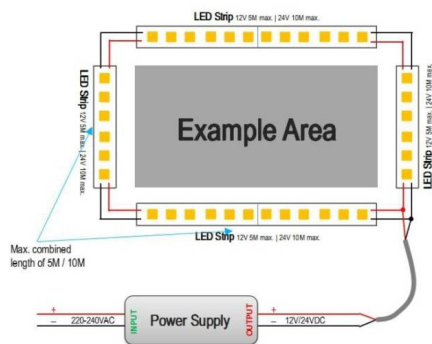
LED Strip 12V 5M max. | 24V 10M max.

LED Strip 12V 5M max. | 24V 10M max.

Example Area

LED Strip 12V 5M max. | 24V 10M max.

LED Strip 12V 5M max. | 24V 10M max.

Max. combined length of 5M / 10M

+
–
220-240VAC

INPUT

Power Supply

OUTPUT

+
–
12V/24VDC